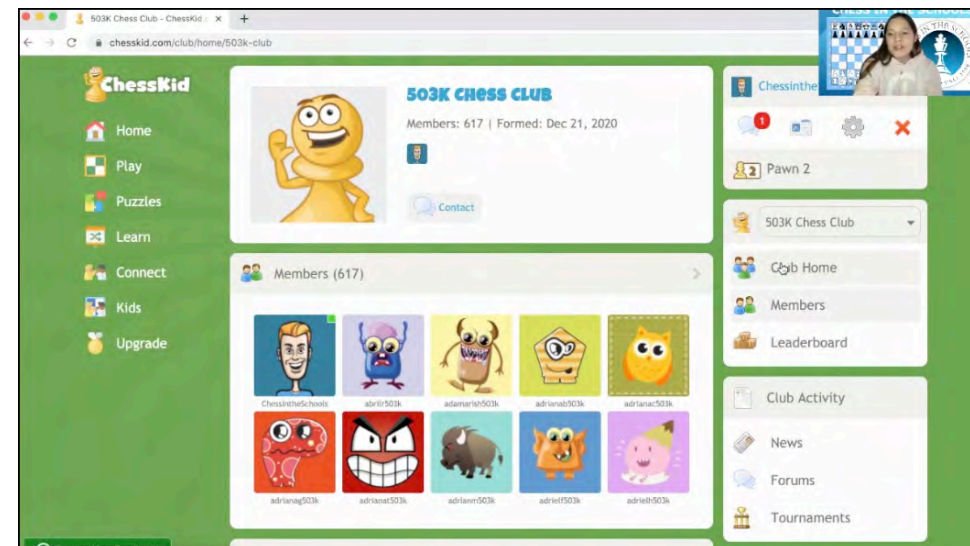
503K Chess Club - ChessKid

chesskid.com/club/home/503k-club

ChessKid

Home
Play
Puzzles
Learn
Connect
Kids
Upgrade

503K CHESS CLUB

Members: 617 | Formed: Dec 21, 2020

Contact

Members (617)

ChessintheSchools
abrilr503k
adamarish503k
adrianab503k
adrianac503k
adrianag503k
adrianat503k
adrianm503k
adrielf503k
adrielh503k

Chessinthe

1

Pawn 2

503K Chess Club

Club Home
Members
Leaderboard

Club Activity

News
Forums
Tournaments